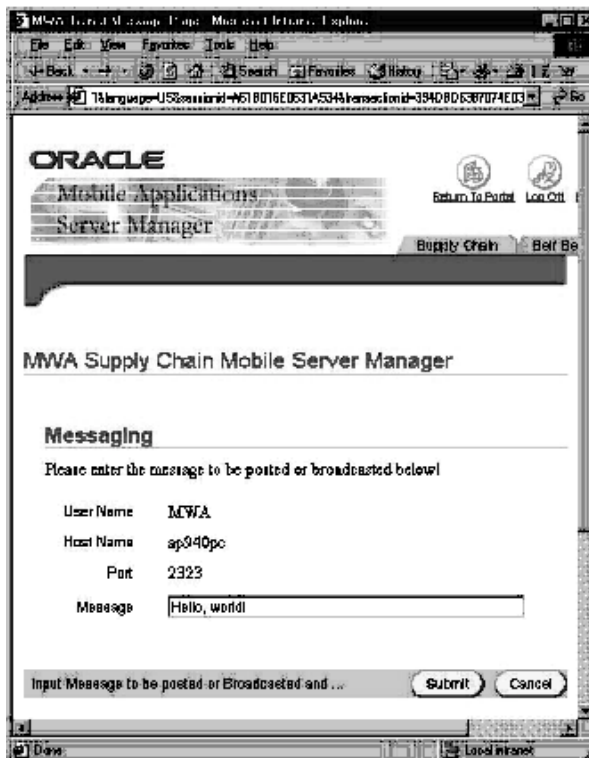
MWA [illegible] Message Page - Microsoft Internet Explorer

File Edit View Favorites Tools Help

Back Search Favorites History

Address ?language=US&sessionid=A61B0T6E0631A534&transactionid=394D8D6387074E03 Go

ORACLE

Mobile Applications Server Manager

Return To Portal Log Off

Supply Chain Self Se

MWA Supply Chain Mobile Server Manager

Messaging

Please enter the message to be posted or broadcasted below!

| | |
|---|---|
| User Name | MWA |
| Host Name | ap940pc |
| Port | 2323 |
| Message | Hello, world! |

Input Message to be posted or Broadcasted and ...

Submit Cancel

Done Local intranet